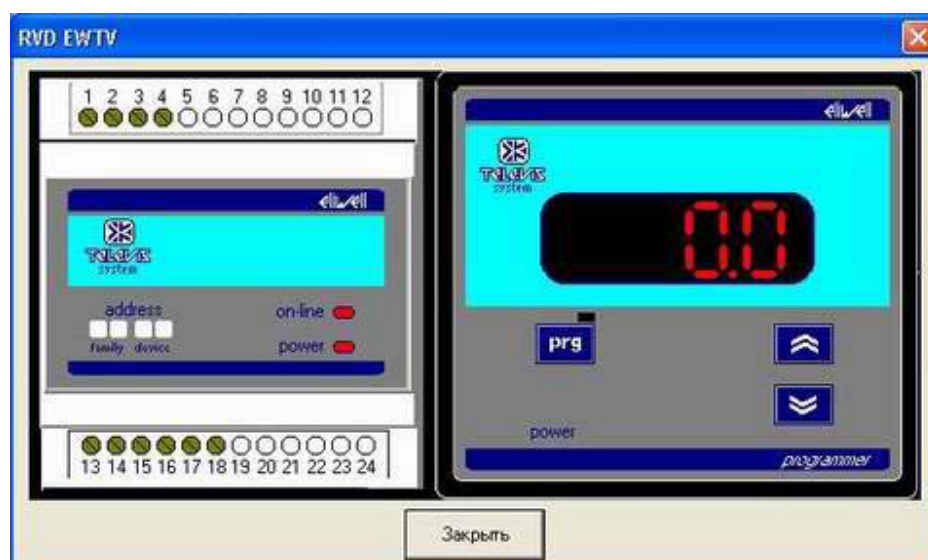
RVD EWTV

1 2 3 4 5 6 7 8 9 10 11 12

eliwell

TELEVIS system

address

family device

on-line

power

13 14 15 16 17 18 19 20 21 22 23 24

eliwell

TELEVIS system

0.0

prg

power

programmer

Закрыть